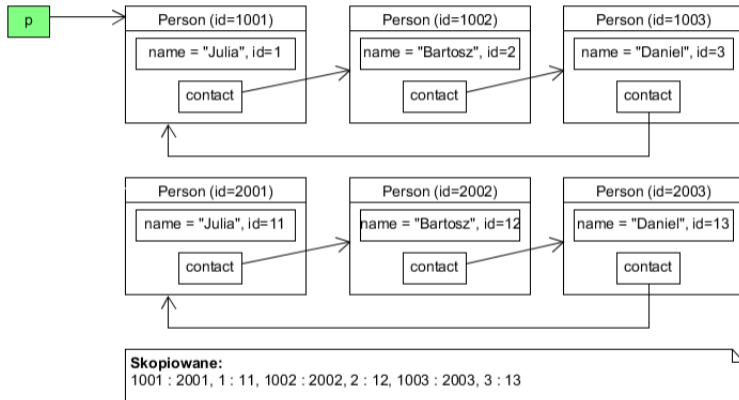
p

Person (id=1001)
name = "Julia", id=1
contact

Person (id=1002)
name = "Bartosz", id=2
contact

Person (id=1003)
name = "Daniel", id=3
contact

Person (id=2001)
name = "Julia", id=11
contact

Person (id=2002)
name = "Bartosz", id=12
contact

Person (id=2003)
name = "Daniel", id=13
contact

**Skopiowane:**
1001 : 2001, 1 : 11, 1002 : 2002, 2 : 12, 1003 : 2003, 3 : 13